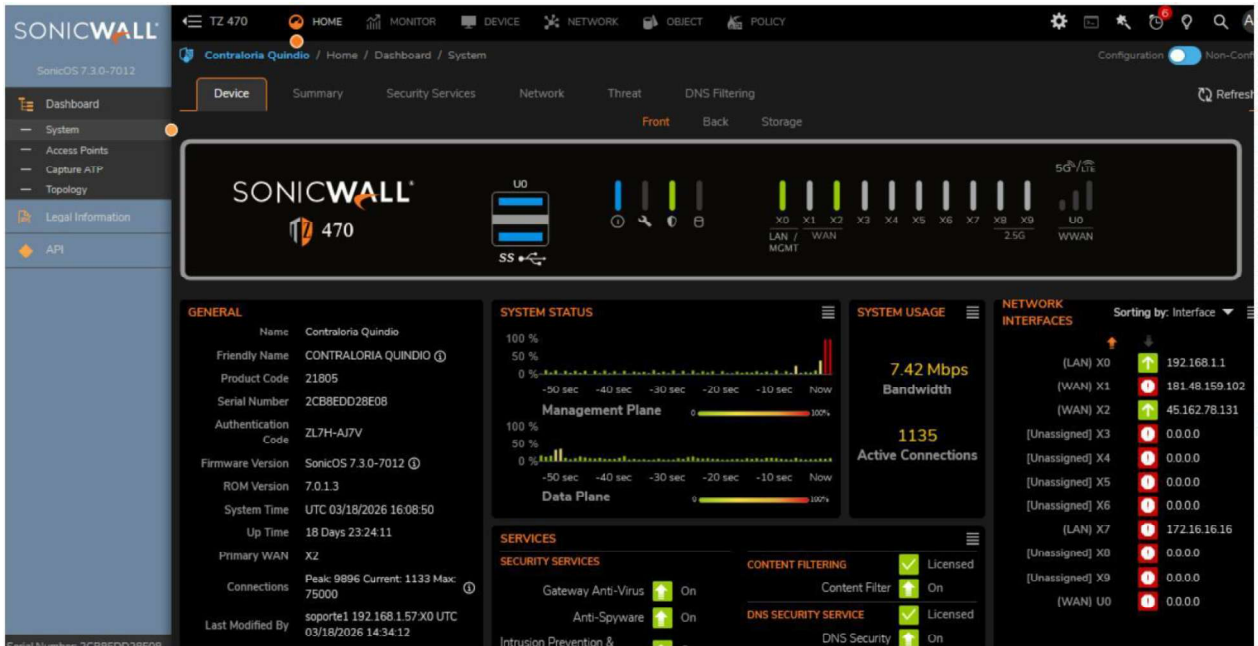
SONICWALL

SonicOS 7.3.0-7012

Dashboard
System
Access Points
Capture ATP
Topology
Legal Information
API

TZ 470 HOME MONITOR DEVICE NETWORK OBJECT POLICY

Contraloria Quindio / Home / Dashboard / System

Configuration Non-Conf

Device Summary Security Services Network Threat DNS Filtering

Refresh

Front Back Storage

SONICWALL
470

U0
SS

X0 X1 X2 X3 X4 X5 X6 X7 X8 X9 U0
LAN / MGMT WAN 2.5G WWAN
5G/LTE

GENERAL

| | |
|---|---|
| Name | Contraloria Quindio |
| Friendly Name | CONTRALORIA QUINDIO |
| Product Code | 21805 |
| Serial Number | 2CB8EDD28E08 |
| Authentication Code | ZL7H-AJ7V |
| Firmware Version | SonicOS 7.3.0-7012 |
| ROM Version | 7.0.1.3 |
| System Time | UTC 03/18/2026 16:08:50 |
| Up Time | 18 Days 23:24:11 |
| Primary WAN | X2 |
| Connections | Peak: 9896 Current: 1133 Max: 75000 |
| Last Modified By | soporte1 192.168.1.57:X0 UTC 03/18/2026 14:34:12 |

SYSTEM STATUS
100 %
50 %
0 %
-50 sec -40 sec -30 sec -20 sec -10 sec Now
Management Plane 0 100%
100 %
50 %
0 %
-50 sec -40 sec -30 sec -20 sec -10 sec Now
Data Plane 0 100%

SYSTEM USAGE
7.42 Mbps
Bandwidth
1135
Active Connections

SERVICES
SECURITY SERVICES
Gateway Anti-Virus On
Anti-Spyware On
Intrusion Prevention &

CONTENT FILTERING Licensed
Content Filter On
DNS SECURITY SERVICE Licensed
DNS Security On

NETWORK INTERFACES
Sorting by: Interface

| | |
|---|---|
| (LAN) X0 | 192.168.1.1 |
| (WAN) X1 | 181.48.159.102 |
| (WAN) X2 | 45.162.78.131 |
| [Unassigned] X3 | 0.0.0.0 |
| [Unassigned] X4 | 0.0.0.0 |
| [Unassigned] X5 | 0.0.0.0 |
| [Unassigned] X6 | 0.0.0.0 |
| (LAN) X7 | 172.16.16.16 |
| [Unassigned] X8 | 0.0.0.0 |
| [Unassigned] X9 | 0.0.0.0 |
| (WAN) U0 | 0.0.0.0 |

Serial Number: 2CB8EDD28E08